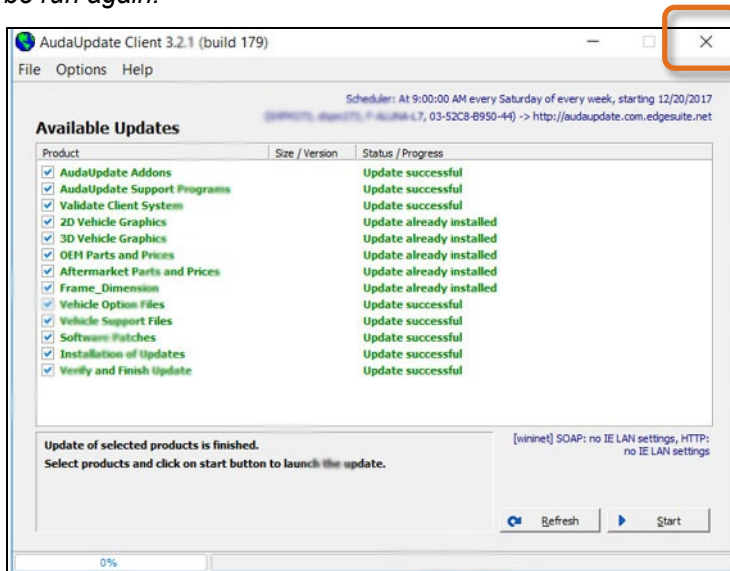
be run again.

AudaUpdate Client 3.2.1 (build 179)

File Options Help

Scheduler: At 9:00:00 AM every Saturday of every week, starting 12/20/2017

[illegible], 03-52C8-B950-44) -> http://audaupdate.com.edgesuite.net

Available Updates

| Product | Size / Version | Status / Progress |
|---|---|---|
| AudaUpdate Addons | | Update successful |
| AudaUpdate Support Programs | | Update successful |
| Validate Client System | | Update successful |
| 2D Vehicle Graphics | | Update already installed |
| 3D Vehicle Graphics | | Update already installed |
| OEM Parts and Prices | | Update already installed |
| Aftermarket Parts and Prices | | Update already installed |
| Frame_Dimension | | Update already installed |
| Vehicle Option Files | | Update successful |
| Vehicle Support Files | | Update successful |
| Software Patches | | Update successful |
| Installation of Updates | | Update successful |
| Verify and Finish Update | | Update successful |

Update of selected products is finished.
Select products and click on start button to launch the update.

[wininet] SOAP: no IE LAN settings, HTTP: no IE LAN settings

Refresh

Start

0%